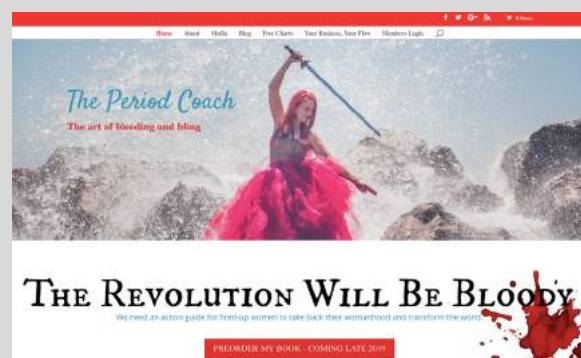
Home About Media Blog Free Charts Your Business, Your Flow Members Login

The Period Coach

The art of bleeding and bling

The Revolution Will Be Bloody

We need an action guide for fired-up women to take back their womanhood and transform the world

PREORDER MY BOOK - COMING LATE 2019